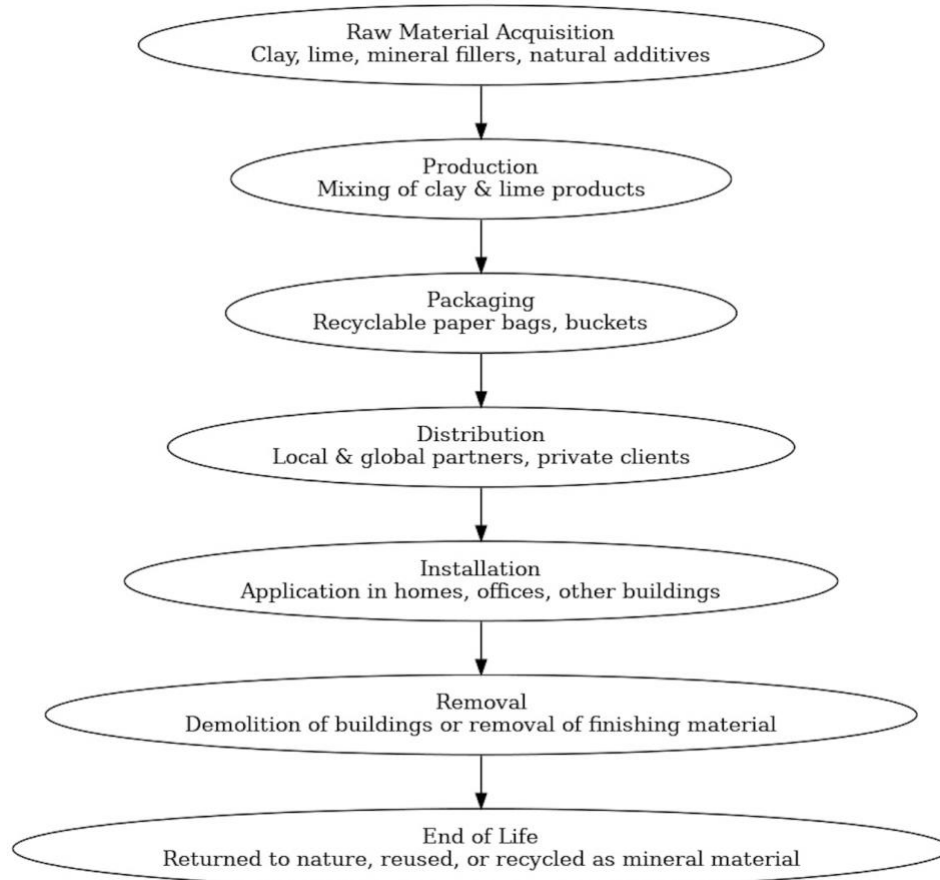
Raw Material Acquisition
Clay, lime, mineral fillers, natural additives

Production
Mixing of clay & lime products

Packaging
Recyclable paper bags, buckets

Distribution
Local & global partners, private clients

Installation
Application in homes, offices, other buildings

Removal
Demolition of buildings or removal of finishing material

End of Life
Returned to nature, reused, or recycled as mineral material